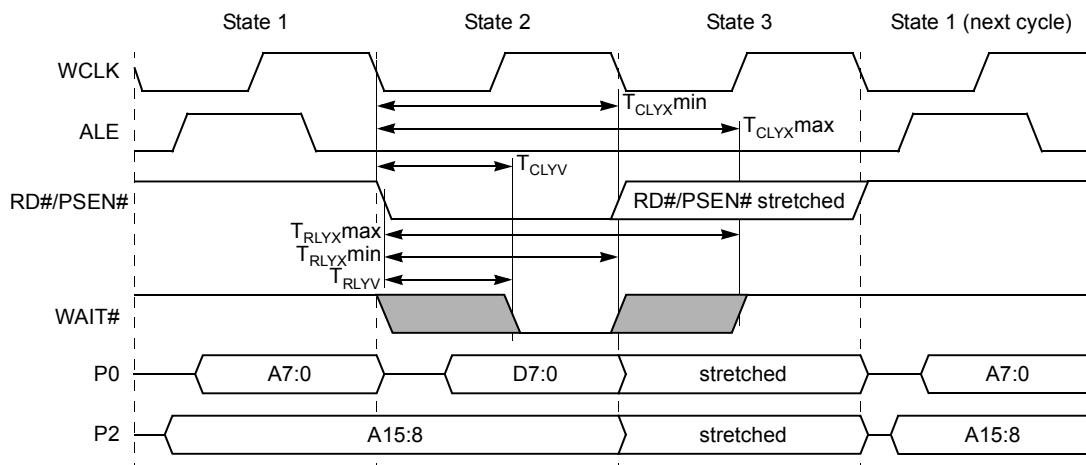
State 1
State 2
State 3
State 1 (next cycle)

WCLK
$T_{CLYX}$min
ALE
$T_{CLYX}$max
$T_{CLYV}$
RD#/PSEN#
RD#/PSEN# stretched
$T_{RLYX}$max
$T_{RLYX}$min
$T_{RLYV}$
WAIT#
P0
A7:0
D7:0
stretched
A7:0
P2
A15:8
stretched
A15:8